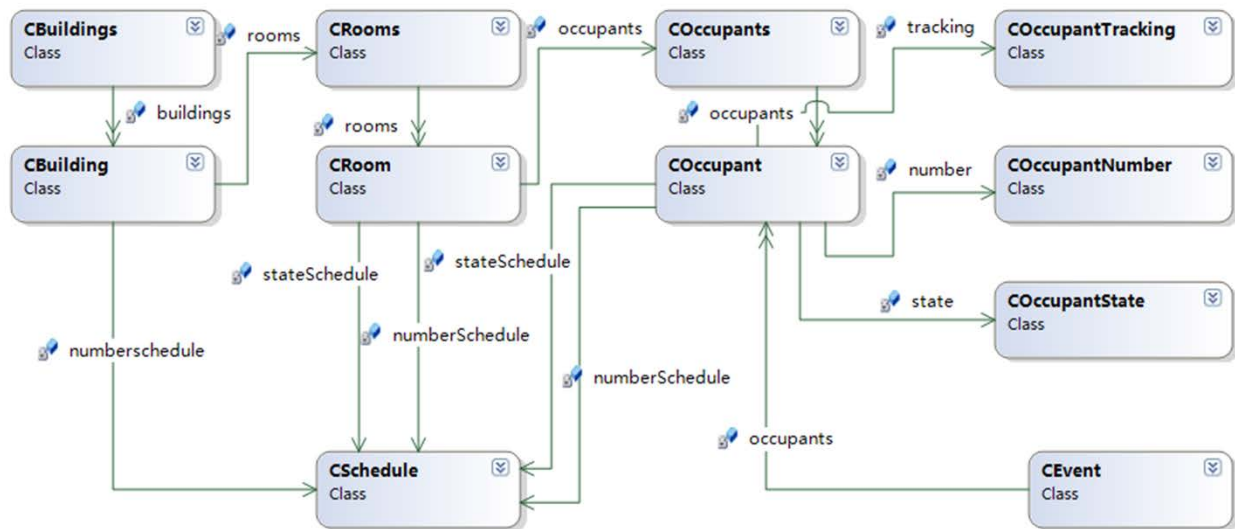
CBuildings
Class

rooms

CRooms
Class

occupants

COccupants
Class

tracking

COccupantTracking
Class

buildings

rooms

occupants

CBuilding
Class

CRoom
Class

COccupant
Class

number

COccupantNumber
Class

stateSchedule

stateSchedule

state

COccupantState
Class

numberSchedule

numberschedule

numberSchedule

occupants

CSchedule
Class

CEvent
Class